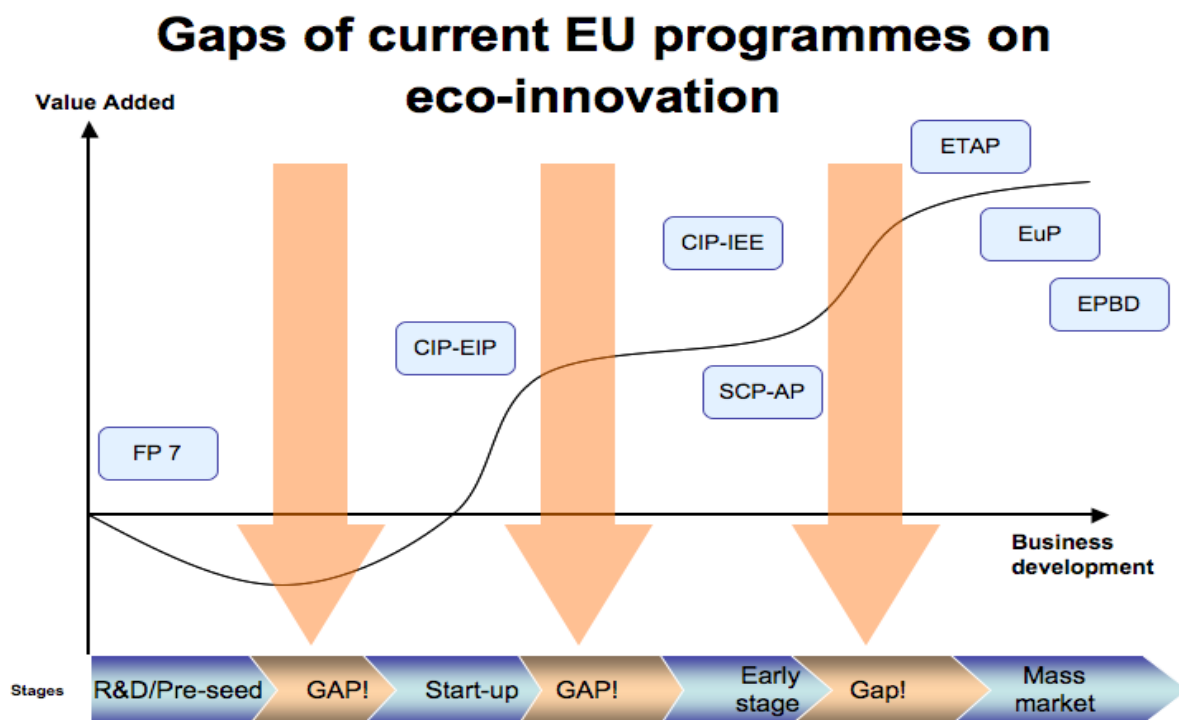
Gaps of current EU programmes on eco-innovation

Value Added

ETAP

EuP

EPBD

CIP-IEE

CIP-EIP

SCP-AP

FP 7

Business development

Stages

R&D/Pre-seed

GAP!

Start-up

GAP!

Early stage

Gap!

Mass market